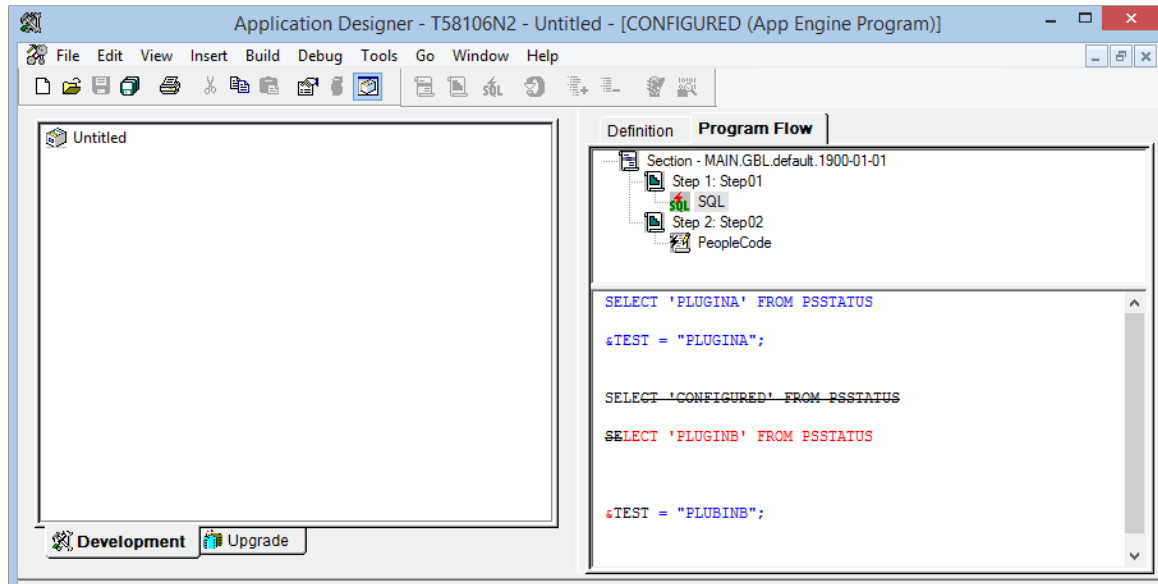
Application Designer - T58106N2 - Untitled - [CONFIGURED (App Engine Program)]

File Edit View Insert Build Debug Tools Go Window Help

Untitled

Development Upgrade

Definition Program Flow

Section - MAIN.GBL.default.1900-01-01
Step 1: Step01
SQL
Step 2: Step02
PeopleCode

SELECT 'PLUGINA' FROM PSSTATUS

&TEST = "PLUGINA";

SELECT 'CONFIGURED' FROM PSSTATUS

SELECT 'PLUGINB' FROM PSSTATUS

&TEST = "PLUBINB";